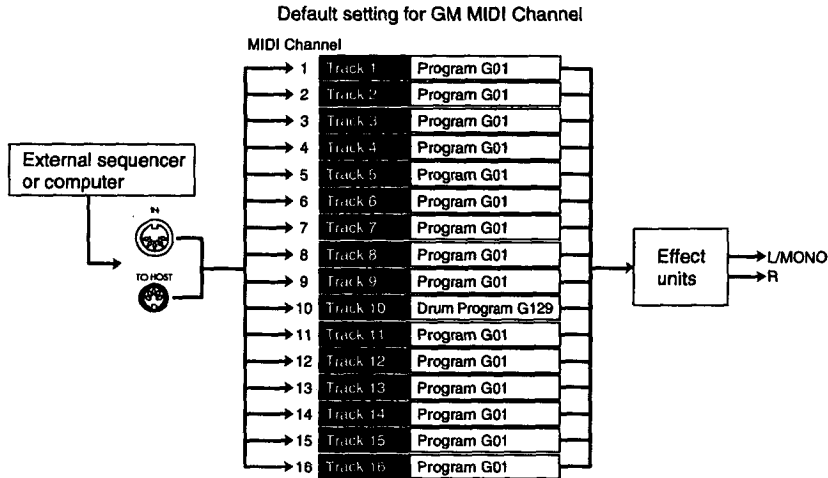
Default setting for GM MIDI Channel

MIDI Channel

External sequencer or computer

IN

TO HOST

| | | |
|---|---|---|
| 1 | Track 1 | Program G01 |
| 2 | Track 2 | Program G01 |
| 3 | Track 3 | Program G01 |
| 4 | Track 4 | Program G01 |
| 5 | Track 5 | Program G01 |
| 6 | Track 6 | Program G01 |
| 7 | Track 7 | Program G01 |
| 8 | Track 8 | Program G01 |
| 9 | Track 9 | Program G01 |
| 10 | Track 10 | Drum Program G129 |
| 11 | Track 11 | Program G01 |
| 12 | Track 12 | Program G01 |
| 13 | Track 13 | Program G01 |
| 14 | Track 14 | Program G01 |
| 15 | Track 15 | Program G01 |
| 16 | Track 16 | Program G01 |

Effect units

L/MONO

R